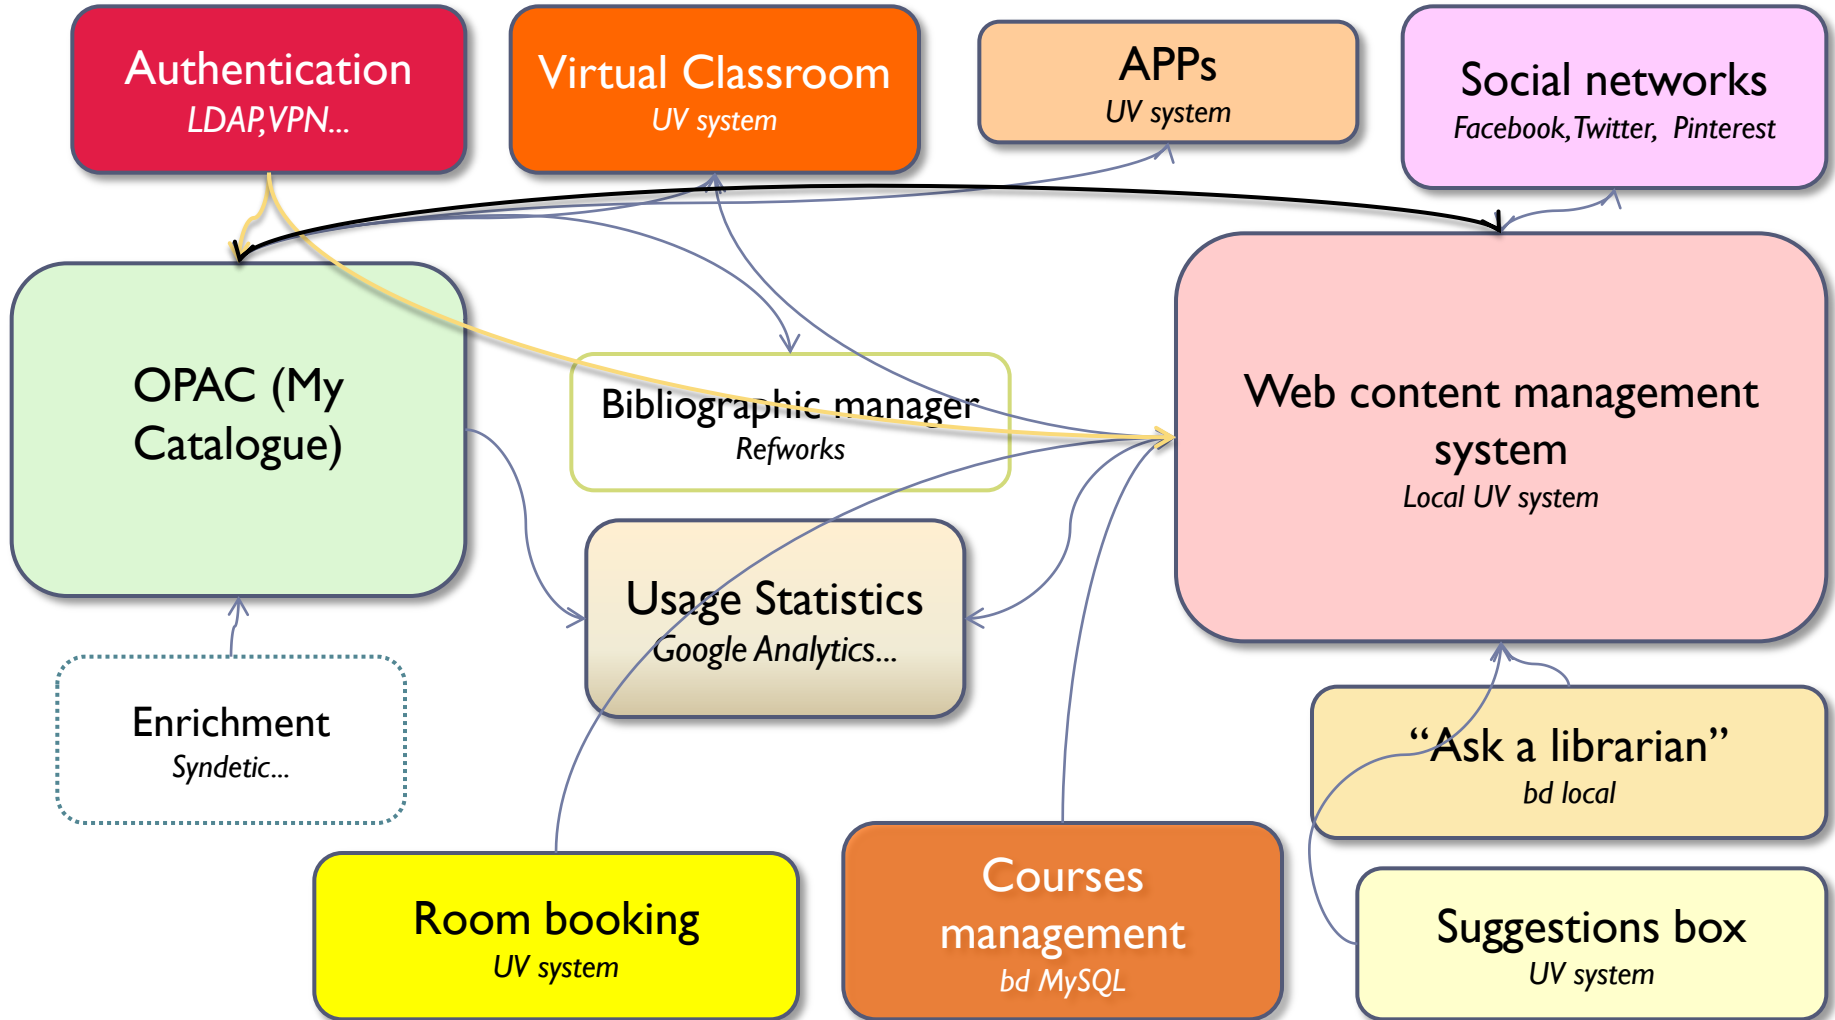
Authentication
LDAP,VPN...

Virtual Classroom
UV system

APPs
UV system

Social networks
Facebook, Twitter, Pinterest

OPAC (My Catalogue)

Bibliographic manager
Refworks

Web content management system
Local UV system

Usage Statistics
Google Analytics...

Enrichment
Syndetic...

"Ask a librarian"
bd local

Room booking
UV system

Courses management
bd MySQL

Suggestions box
UV system